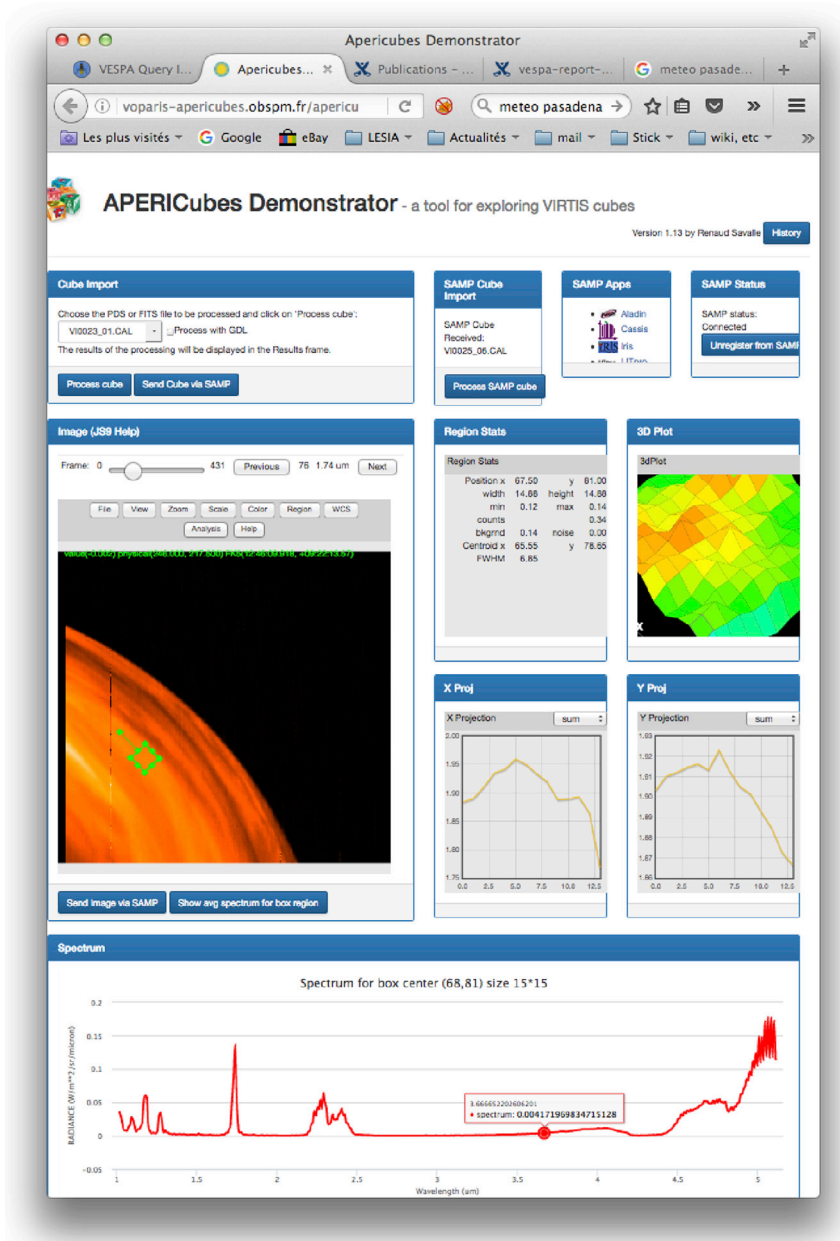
Apericubes Demonstrator

VESPA Query I...
Apericubes...
Publications - ...
vespa-report-...
meteo pasade...

voparis-apericubes.obspm.fr/apericu
meteo pasadena

Les plus visités
Google
eBay
LESIA
Actualités
mail
Stick
wiki, etc

APERICubes Demonstrator - a tool for exploring VIRTIS cubes

Version 1.13 by Renaud Savalle
History

Cube Import

Choose the PDS or FITS file to be processed and click on 'Process cube':

VI0023_01.CAL
Process with GDL

The results of the processing will be displayed in the Results frame.

Process cube
Send Cube via SAMP

SAMP Cube Import

SAMP Cube Received: VI0025_06.CAL

Process SAMP cube

SAMP Apps

Aladin
Cassis
Iris
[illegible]

SAMP Status

SAMP status: Connected

Unregister from SAMP

Image (JS9 Help)

Frame: 0
431
Previous
76 1.74 um
Next

File
View
Zoom
Scale
Color
Region
WCS
Analysis
Help

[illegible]

Send image via SAMP
Show avg spectrum for box region

Region Stats

Region Stats

| | | | |
|---|---|---|---|
| Position x | 67.50 | y | 81.00 |
| width | 14.88 | height | 14.88 |
| min | 0.12 | max | 0.14 |
| counts | | | 0.34 |
| bkgrnd | 0.14 | noise | 0.00 |
| Centroid x | 65.55 | y | 78.65 |
| FWHM | 6.85 | | |

3D Plot

3dPlot

X Proj

X Projection
sum

2.00
1.95
1.90
1.85
1.80
1.75
0.0 2.5 5.0 7.5 10.0 12.5

Y Proj

Y Projection
sum

1.93
1.92
1.91
1.90
1.89
1.88
1.87
1.86
0.0 2.5 5.0 7.5 10.0 12.5

Spectrum

Spectrum for box center (68,81) size 15*15

RADIANCE (W/m**2/sr/micron)

0.2
0.15
0.1
0.05
0
-0.05

3.666652202606201
• spectrum: 0.004171969834715128

1 1.5 2 2.5 3 3.5 4 4.5 5
Wavelength (um)